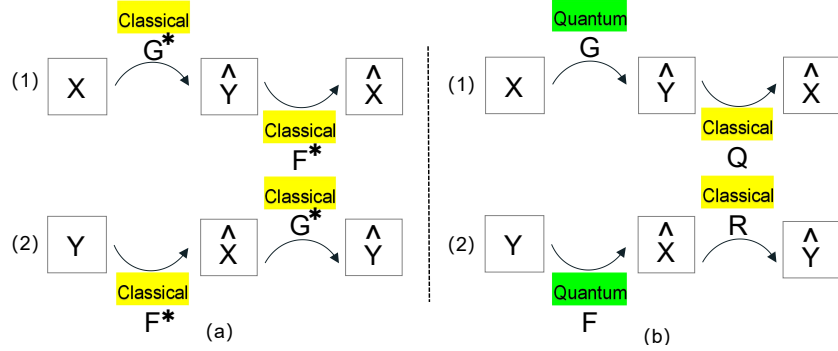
Classical
$G^*$
(1) X → $\hat{Y}$ → $\hat{X}$
Classical
$F^*$
Classical
$G^*$
(2) Y → $\hat{X}$ → $\hat{Y}$
Classical
$F^*$
(a)

Quantum
G
(1) X → $\hat{Y}$ → $\hat{X}$
Classical
Q
Classical
R
(2) Y → $\hat{X}$ → $\hat{Y}$
Quantum
F
(b)